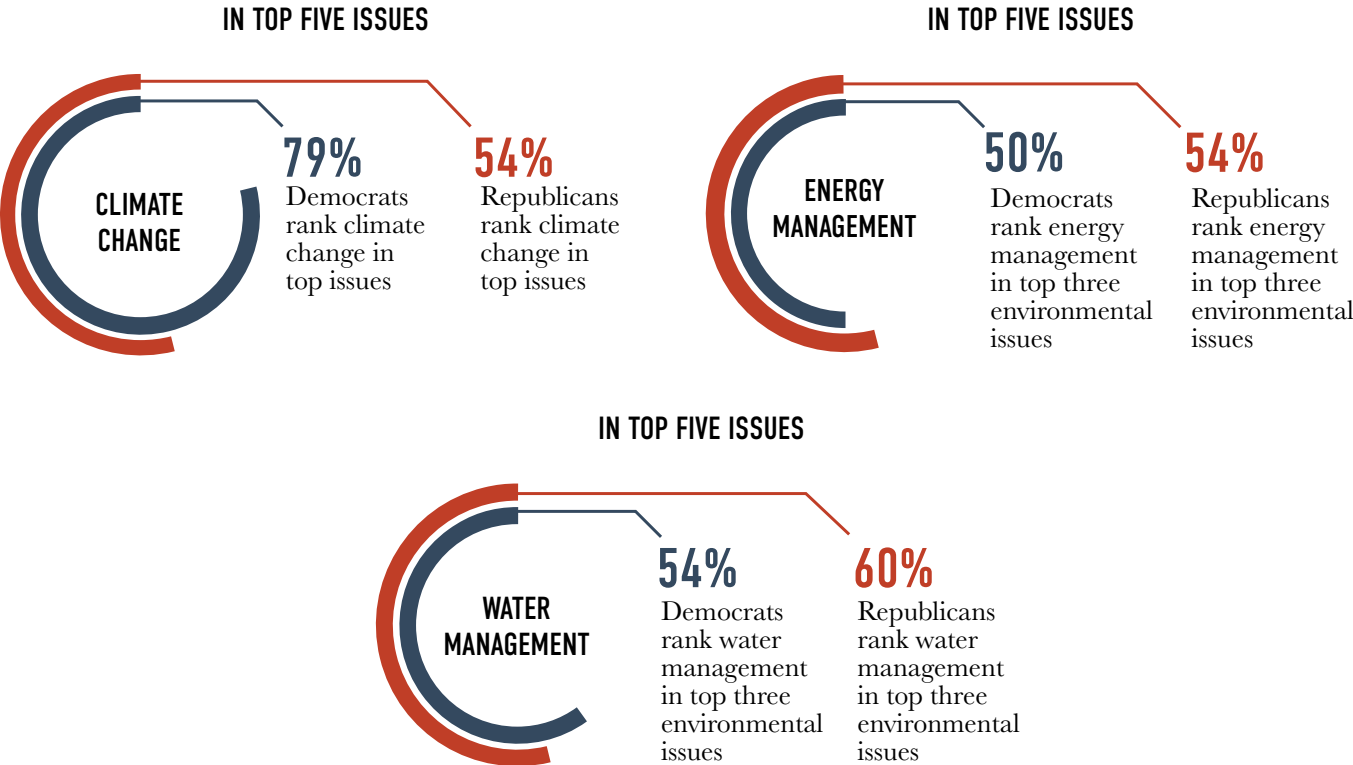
IN TOP FIVE ISSUES

CLIMATE CHANGE

79%
Democrats rank climate change in top issues

54%
Republicans rank climate change in top issues

IN TOP FIVE ISSUES

ENERGY MANAGEMENT

50%
Democrats rank energy management in top three environmental issues

54%
Republicans rank energy management in top three environmental issues

IN TOP FIVE ISSUES

WATER MANAGEMENT

54%
Democrats rank water management in top three environmental issues

60%
Republicans rank water management in top three environmental issues